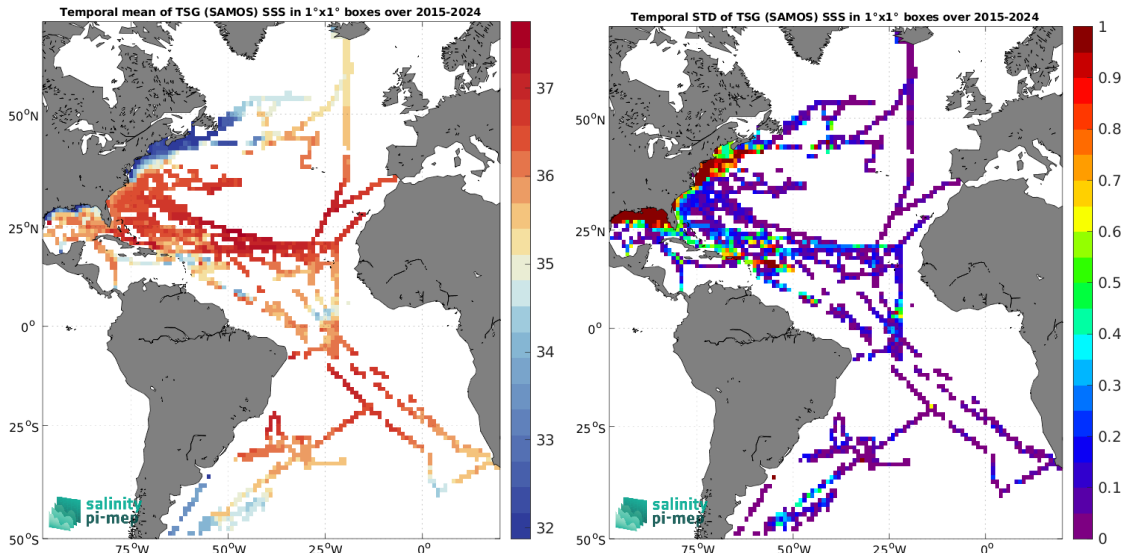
Temporal mean of TSG (SAMOS) SSS in 1°x1° boxes over 2015-2024

50°N
25°N
0°
25°S
50°S
75°W 50°W 25°W 0°

37
36
35
34
33
32

salinity pi-mep

Temporal STD of TSG (SAMOS) SSS in 1°x1° boxes over 2015-2024

50°N
25°N
0°
25°S
50°S
75°W 50°W 25°W 0°

1
0.9
0.8
0.7
0.6
0.5
0.4
0.3
0.2
0.1
0

salinity pi-mep